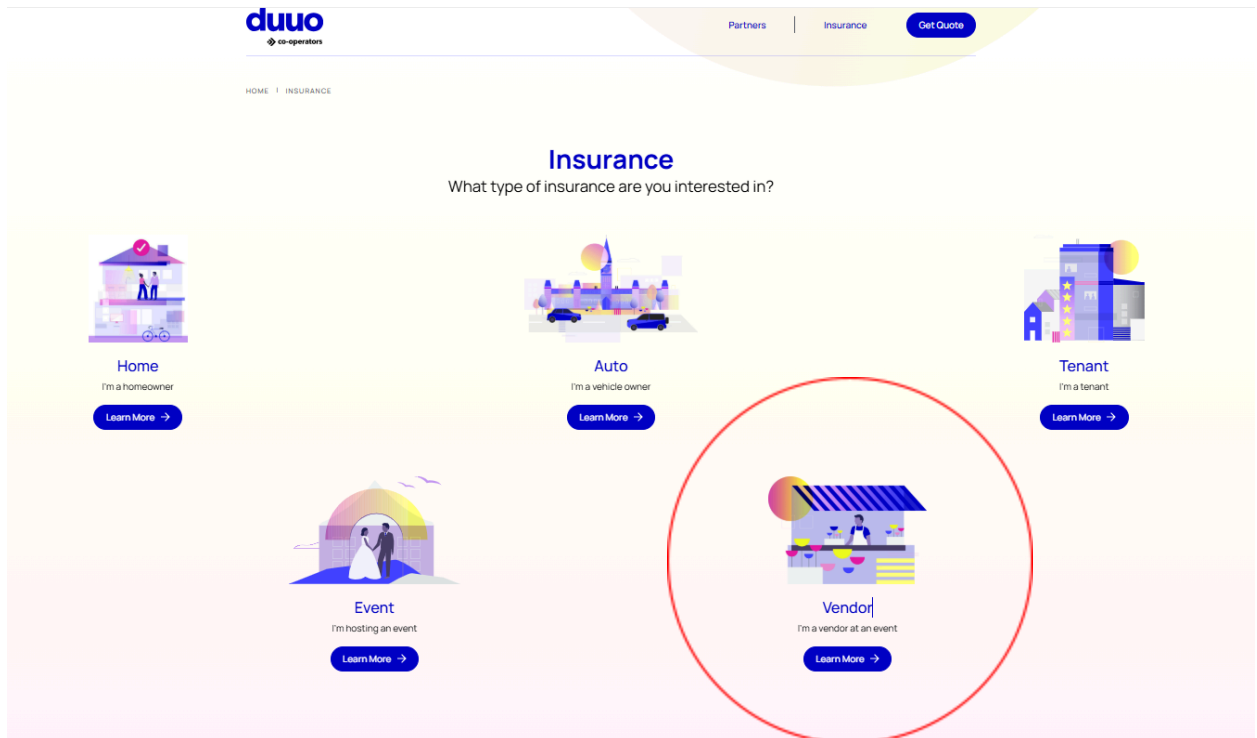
duuo
co-operators

Partners | Insurance | Get Quote

HOME | INSURANCE

Insurance
What type of insurance are you interested in?

Home
I'm a homeowner
Learn More →

Auto
I'm a vehicle owner
Learn More →

Tenant
I'm a tenant
Learn More →

Event
I'm hosting an event
Learn More →

Vendor
I'm a vendor at an event
Learn More →